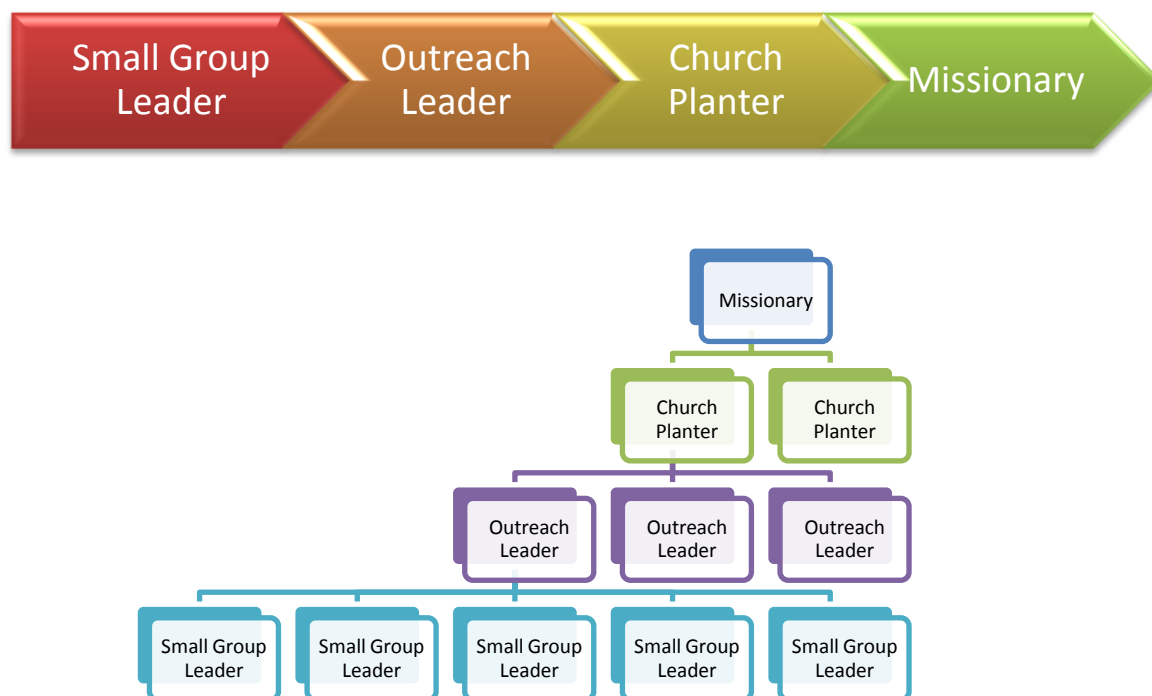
Small Group Leader

Outreach Leader

Church Planter

Missionary

Missionary

Church Planter

Church Planter

Outreach Leader

Outreach Leader

Outreach Leader

Small Group Leader

Small Group Leader

Small Group Leader

Small Group Leader

Small Group Leader